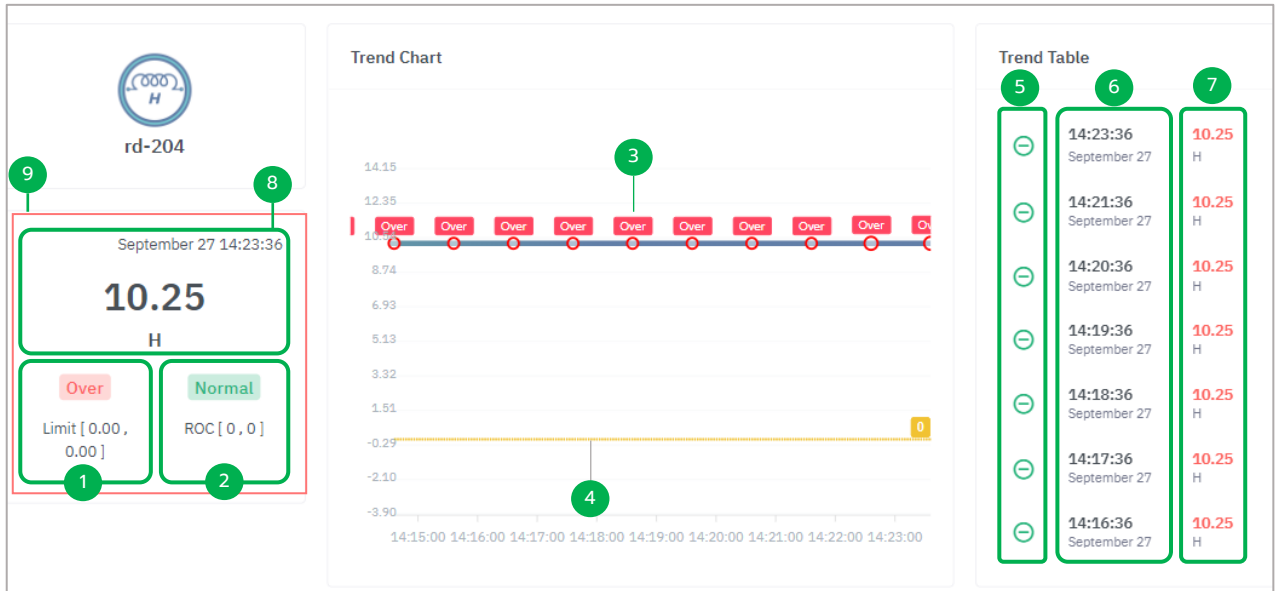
H
rd-204

9
8
September 27 14:23:36
10.25
H

Over
Limit [ 0.00 , 0.00 ]
1

Normal
ROC [ 0 , 0 ]
2

Trend Chart

3
14.15
12.35
10.54
8.74
6.93
5.13
3.32
1.51
-0.29
-2.10
-3.90

Over Over Over Over Over Over Over Over Over Ov

0
4
14:15:00 14:16:00 14:17:00 14:18:00 14:19:00 14:20:00 14:21:00 14:22:00 14:23:00

Trend Table
5
6
7

| | | |
|---|---|---|
| ⊖ | 14:23:36 September 27 | 10.25 H |
| ⊖ | 14:21:36 September 27 | 10.25 H |
| ⊖ | 14:20:36 September 27 | 10.25 H |
| ⊖ | 14:19:36 September 27 | 10.25 H |
| ⊖ | 14:18:36 September 27 | 10.25 H |
| ⊖ | 14:17:36 September 27 | 10.25 H |
| ⊖ | 14:16:36 September 27 | 10.25 H |